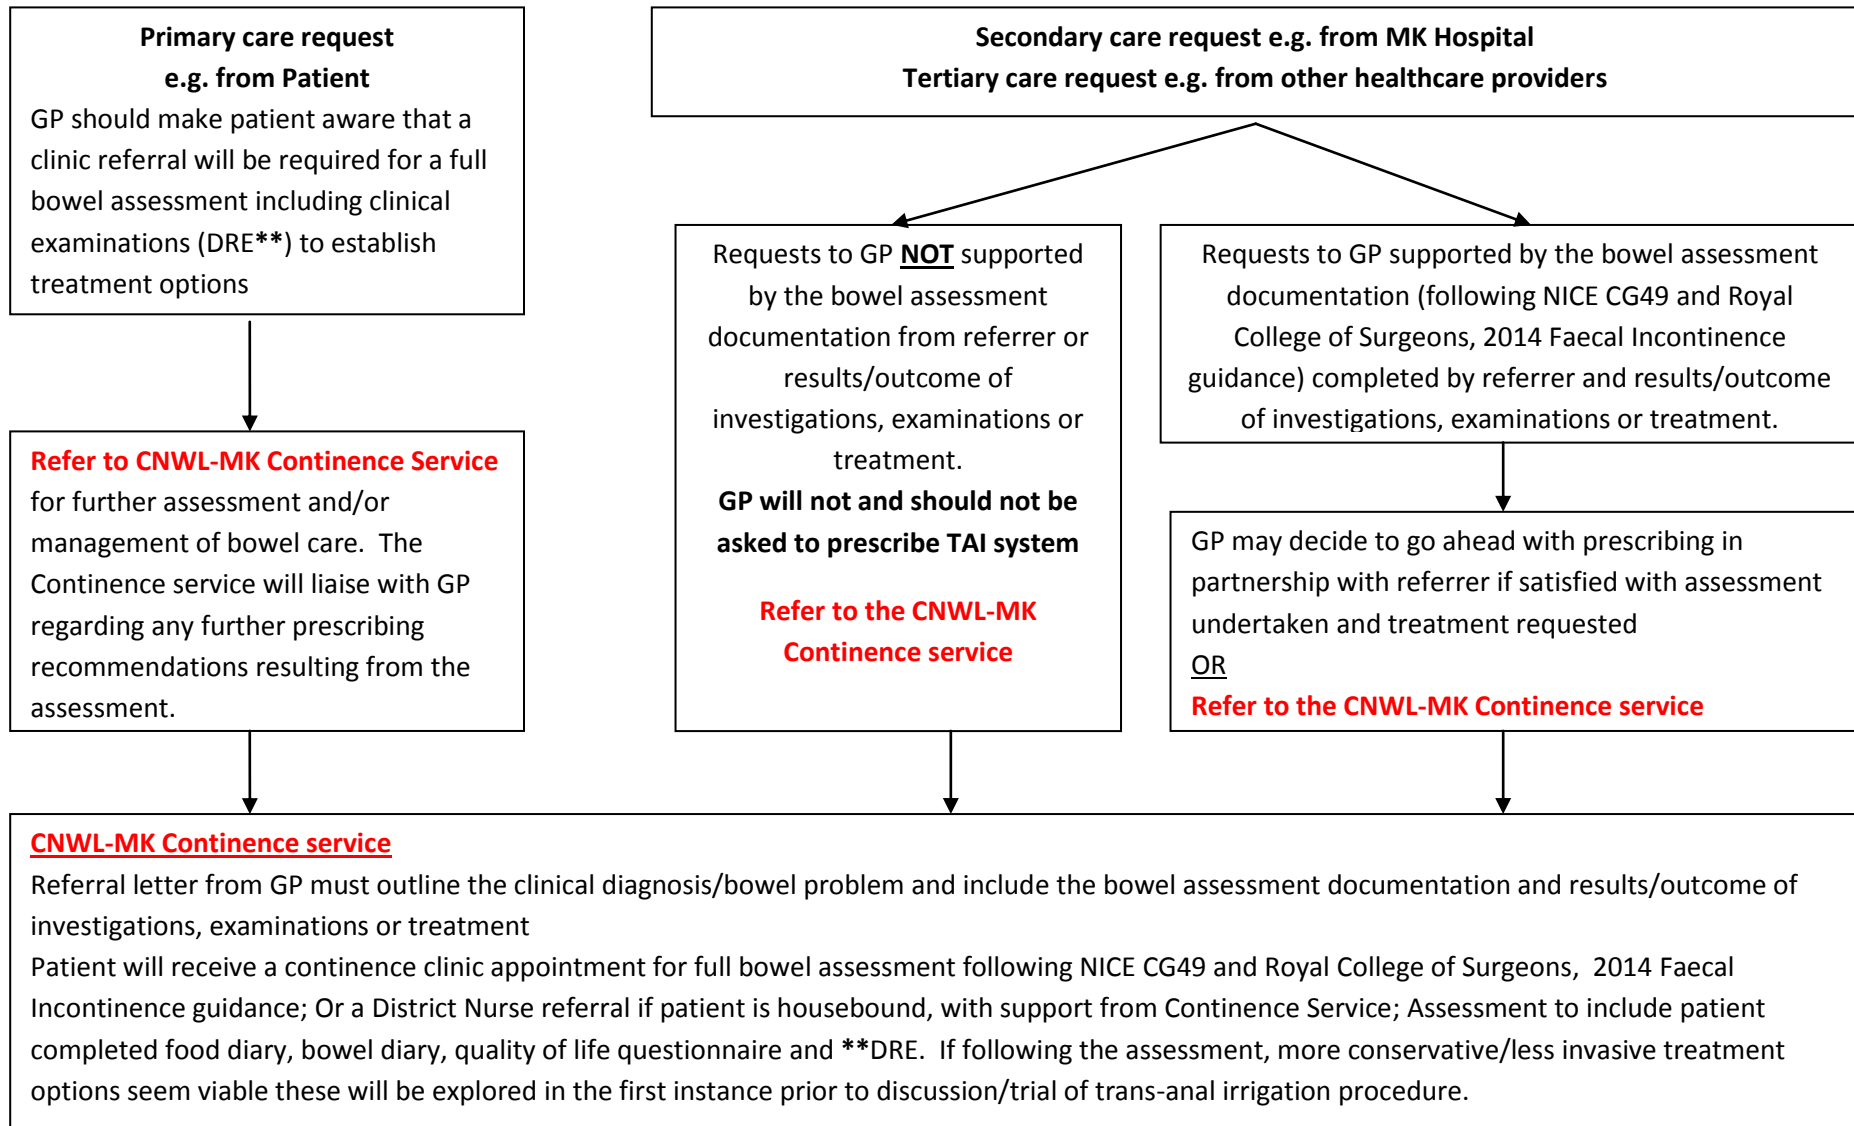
**Primary care request**
**e.g. from Patient**
GP should make patient aware that a clinic referral will be required for a full bowel assessment including clinical examinations (DRE**) to establish treatment options

**Secondary care request e.g. from MK Hospital**
**Tertiary care request e.g. from other healthcare providers**

Requests to GP **NOT** supported by the bowel assessment documentation from referrer or results/outcome of investigations, examinations or treatment.
**GP will not and should not be asked to prescribe TAI system**

**Refer to the CNWL-MK Continence service**

Requests to GP supported by the bowel assessment documentation (following NICE CG49 and Royal College of Surgeons, 2014 Faecal Incontinence guidance) completed by referrer and results/outcome of investigations, examinations or treatment.

**Refer to CNWL-MK Continence Service** for further assessment and/or management of bowel care. The Continence service will liaise with GP regarding any further prescribing recommendations resulting from the assessment.

GP may decide to go ahead with prescribing in partnership with referrer if satisfied with assessment undertaken and treatment requested
OR
**Refer to the CNWL-MK Continence service**

**CNWL-MK Continence service**
Referral letter from GP must outline the clinical diagnosis/bowel problem and include the bowel assessment documentation and results/outcome of investigations, examinations or treatment
Patient will receive a continence clinic appointment for full bowel assessment following NICE CG49 and Royal College of Surgeons, 2014 Faecal Incontinence guidance; Or a District Nurse referral if patient is housebound, with support from Continence Service; Assessment to include patient completed food diary, bowel diary, quality of life questionnaire and **DRE. If following the assessment, more conservative/less invasive treatment options seem viable these will be explored in the first instance prior to discussion/trial of trans-anal irrigation procedure.